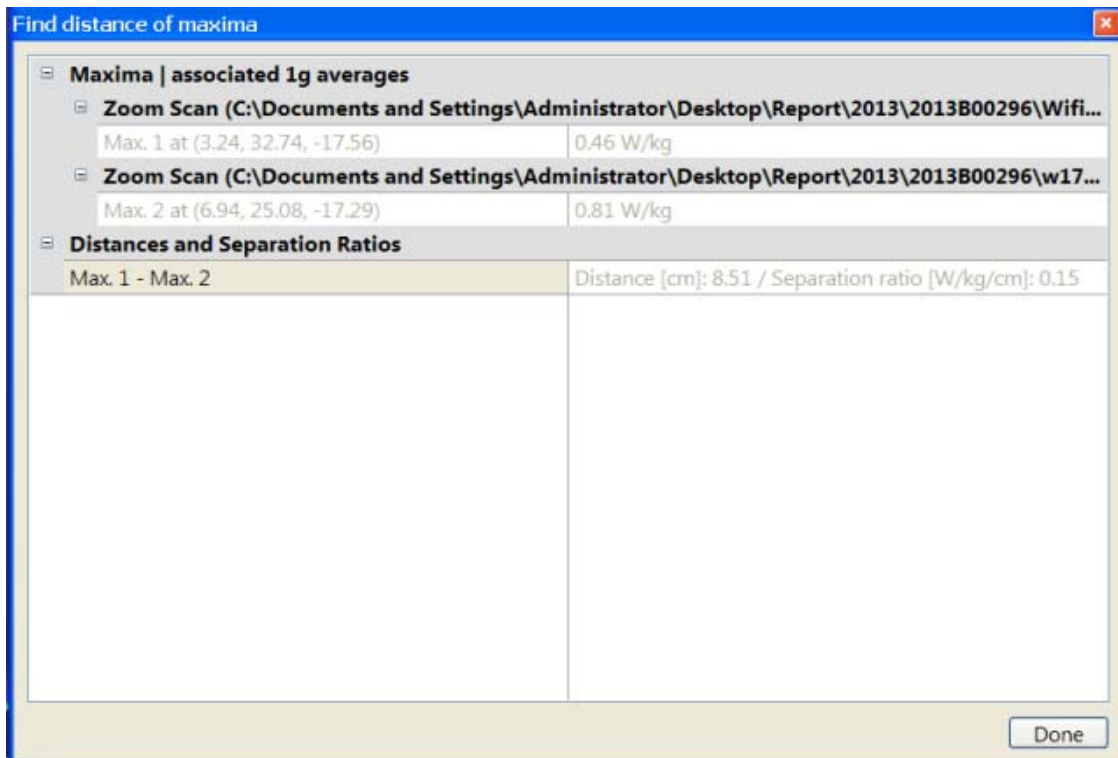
Find distance of maxima

Maxima | associated 1g averages

Zoom Scan (C:\Documents and Settings\Administrator\Desktop\Report\2013\2013B00296\Wifi...

| Max. 1 at (3.24, 32.74, -17.56) | 0.46 W/kg |
|---|---|

Zoom Scan (C:\Documents and Settings\Administrator\Desktop\Report\2013\2013B00296\w17...

| Max. 2 at (6.94, 25.08, -17.29) | 0.81 W/kg |
|---|---|

Distances and Separation Ratios

| Max. 1 - Max. 2 | Distance [cm]: 8.51 / Separation ratio [W/kg/cm]: 0.15 |
|---|---|

Done